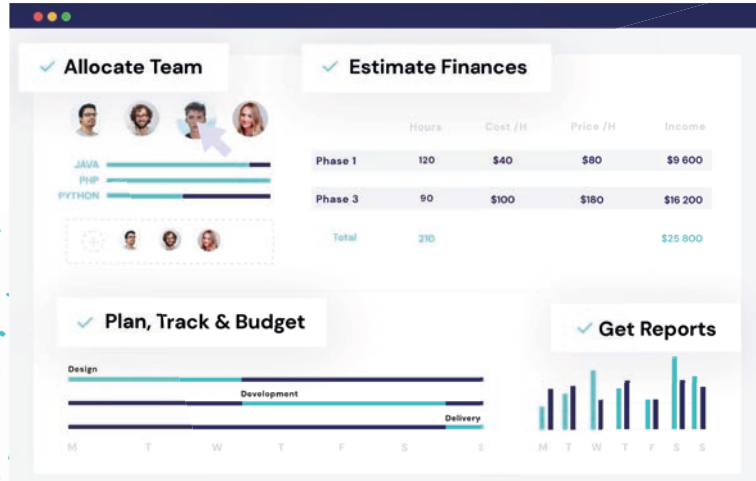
Allocate Team

JAVA
PHP
PYTHON

Estimate Finances

|  | Hours | Cost /H | Price /H | Income |
|---|---|---|---|---|
| Phase 1 | 120 | \$40 | \$80 | \$9 600 |
| Phase 3 | 90 | \$100 | \$180 | \$16 200 |
| Total | 210 |  |  | \$25 800 |

Plan, Track & Budget

Design
Development
Delivery

M T W T F S S

Get Reports

M T W T F S S